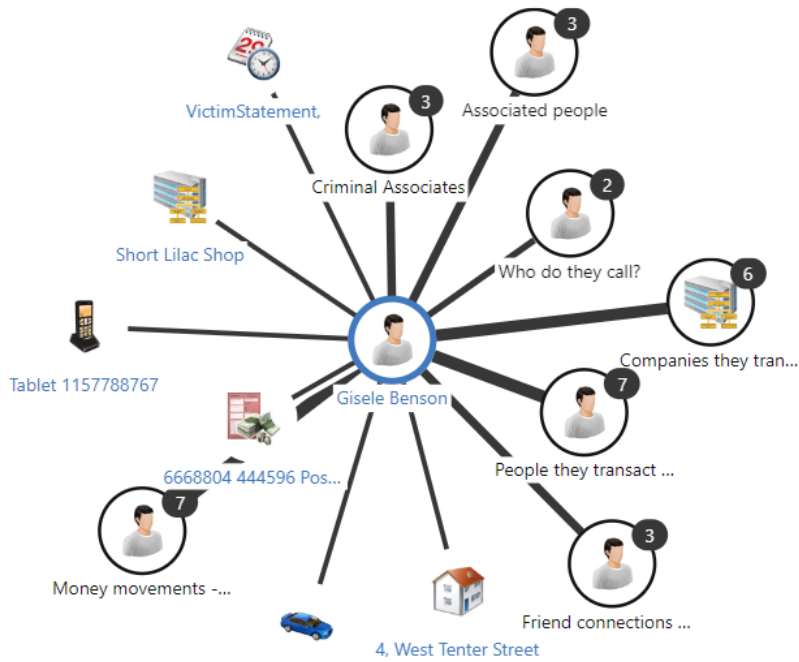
29

VictimStatement,

3
Associated people

3
Criminal Associates

Short Lilac Shop

2
Who do they call?

6
Companies they tran...

Tablet 1157788767

Gisele Benson

7
People they transact ...

6668804 444596 Pos...

7
Money movements -...

3
Friend connections ...

4, West Tenter Street